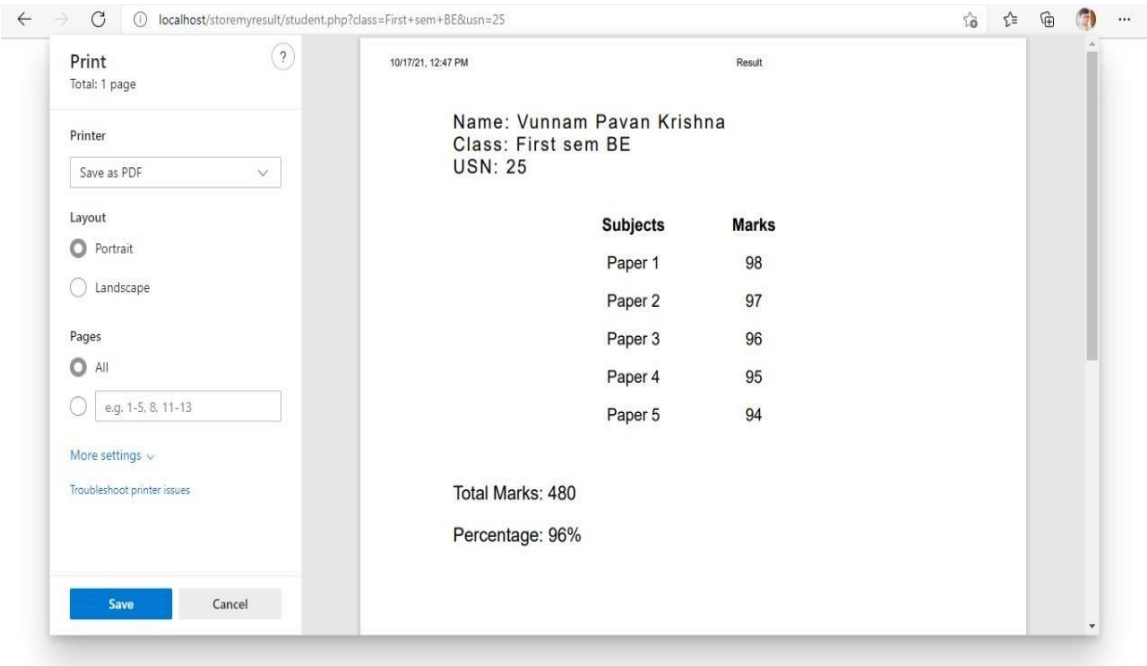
localhost/storemyresult/student.php?class=First+sem+BE&usn=25

Print
Total: 1 page

?

Printer

Save as PDF

Layout

Portrait

Landscape

Pages

All

e.g. 1-5, 8, 11-13

More settings

Troubleshoot printer issues

Save

Cancel

10/17/21, 12:47 PM

Result

Name: Vunnam Pavan Krishna
Class: First sem BE
USN: 25

| Subjects | Marks |
|---|---|
| Paper 1 | 98 |
| Paper 2 | 97 |
| Paper 3 | 96 |
| Paper 4 | 95 |
| Paper 5 | 94 |

Total Marks: 480

Percentage: 96%